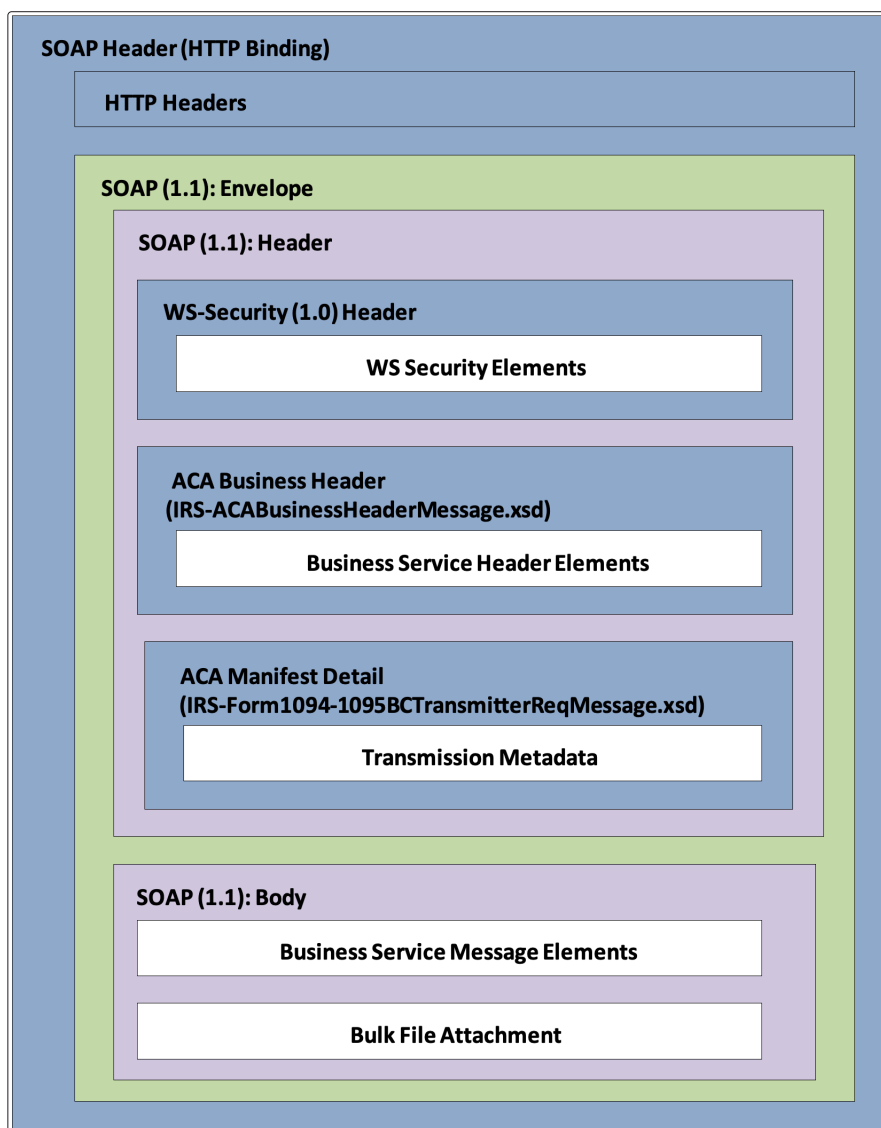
SOAP Header (HTTP Binding)

HTTP Headers

SOAP (1.1): Envelope

SOAP (1.1): Header

WS-Security (1.0) Header

WS Security Elements

ACA Business Header (IRS-ACABusinessHeaderMessage.xsd)

Business Service Header Elements

ACA Manifest Detail (IRS-Form1094-1095BCTransmitterReqMessage.xsd)

Transmission Metadata

SOAP (1.1): Body

Business Service Message Elements

Bulk File Attachment